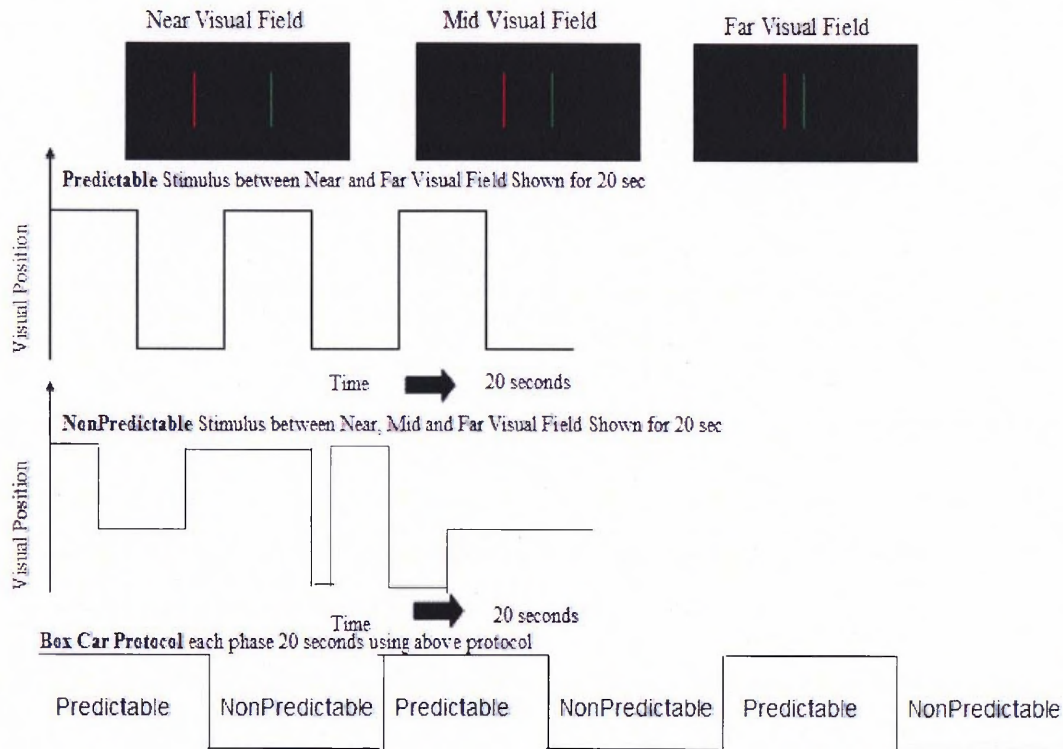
Near Visual Field

Mid Visual Field

Far Visual Field

Predictable Stimulus between Near and Far Visual Field Shown for 20 sec

Visual Position

Time

20 seconds

NonPredictable Stimulus between Near, Mid and Far Visual Field Shown for 20 sec

Visual Position

Time

20 seconds

Box Car Protocol each phase 20 seconds using above protocol

Predictable NonPredictable Predictable NonPredictable Predictable NonPredictable